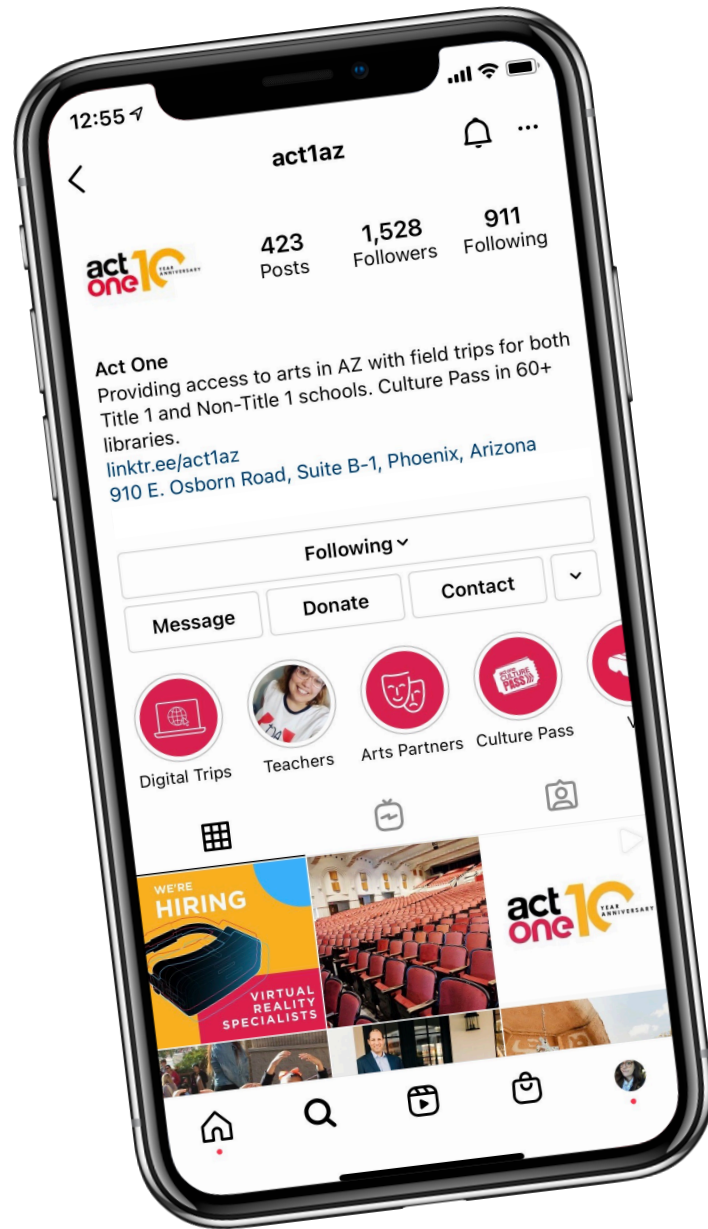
12:55

act1az

act one 10 YEAR ANNIVERSARY

423
Posts

1,528
Followers

911
Following

Act One
Providing access to arts in AZ with field trips for both Title 1 and Non-Title 1 schools. Culture Pass in 60+ libraries.
linktr.ee/act1az
910 E. Osborn Road, Suite B-1, Phoenix, Arizona

Following

Message

Donate

Contact

Digital Trips

Teachers

Arts Partners

CULTURE PASS

Culture Pass

V

WE'RE HIRING

VIRTUAL REALITY SPECIALISTS

act one 10 YEAR ANNIVERSARY